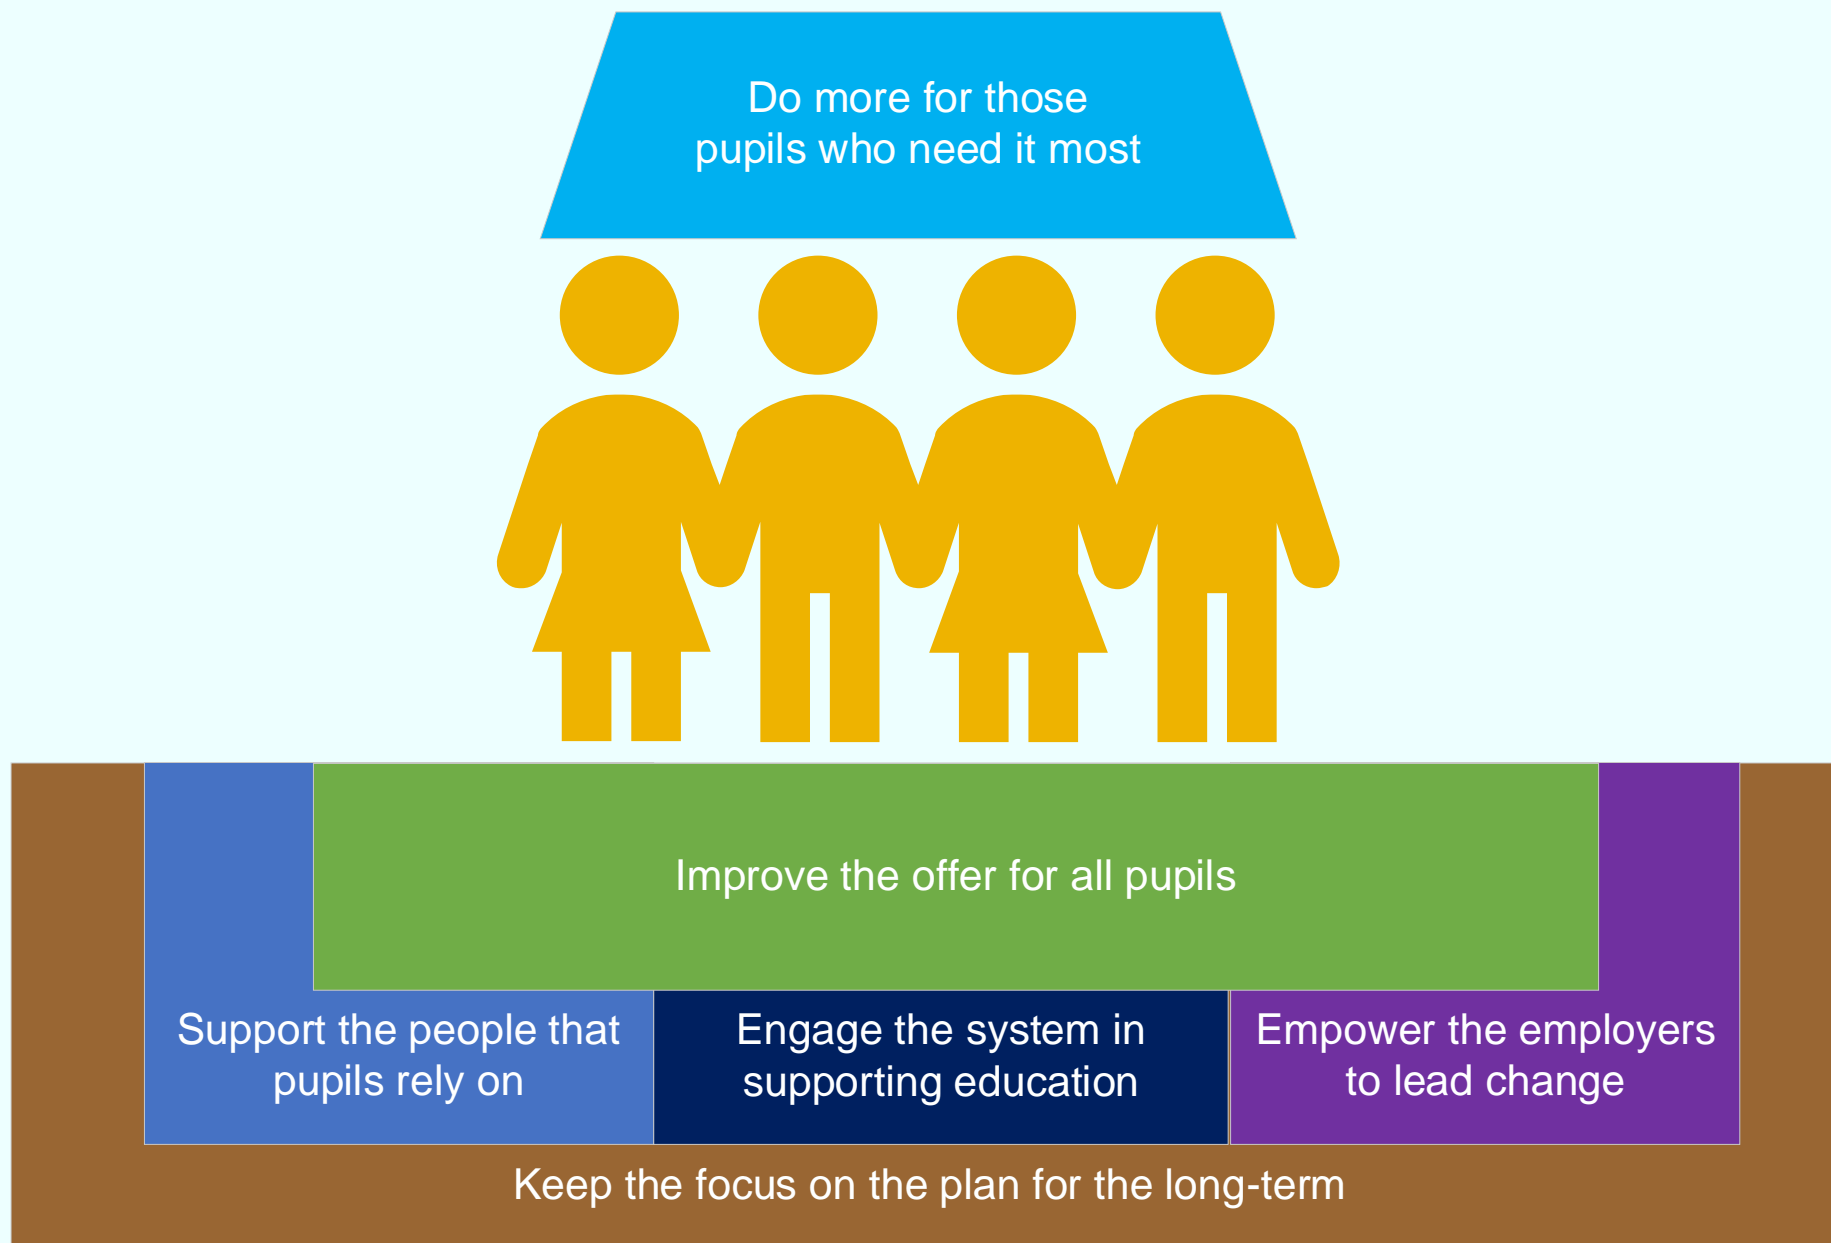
Do more for those pupils who need it most

Improve the offer for all pupils

Support the people that pupils rely on

Engage the system in supporting education

Empower the employers to lead change

Keep the focus on the plan for the long-term